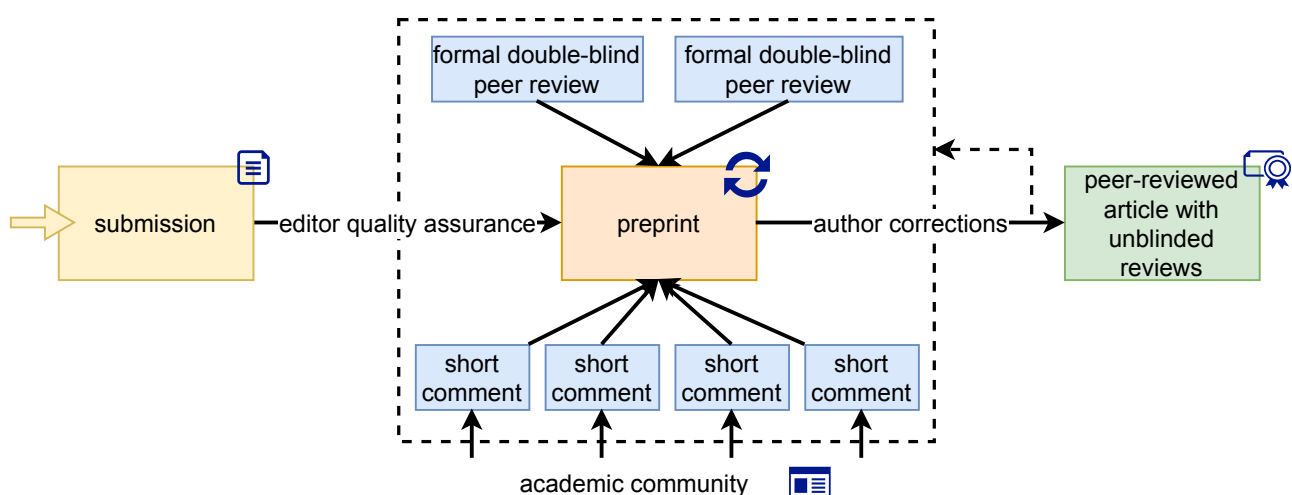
formal double-blind peer review

formal double-blind peer review

submission

editor quality assurance

preprint

author corrections

peer-reviewed article with unblinded reviews

short comment

short comment

short comment

short comment

academic community